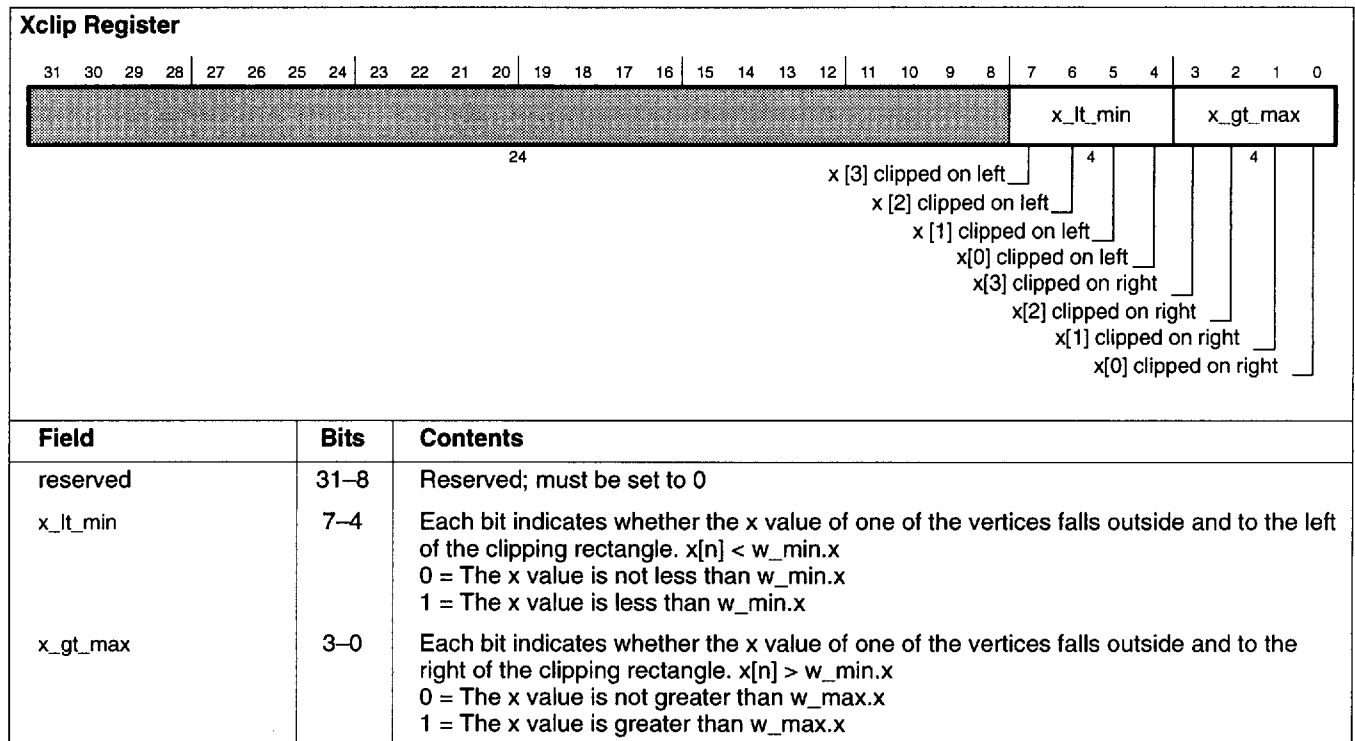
Xclip Register

31 30 29 28 27 26 25 24 23 22 21 20 19 18 17 16 15 14 13 12 11 10 9 8 7 6 5 4 3 2 1 0

x_lt_min x_gt_max

24 4 4

x [3] clipped on left
x [2] clipped on left
x [1] clipped on left
x[0] clipped on left
x[3] clipped on right
x[2] clipped on right
x[1] clipped on right
x[0] clipped on right

| Field | Bits | Contents |
|---|---|---|
| reserved | 31–8 | Reserved; must be set to 0 |
| x_lt_min | 7–4 | Each bit indicates whether the x value of one of the vertices falls outside and to the left of the clipping rectangle. x[n] < w_min.x<br>0 = The x value is not less than w_min.x<br>1 = The x value is less than w_min.x |
| x_gt_max | 3–0 | Each bit indicates whether the x value of one of the vertices falls outside and to the right of the clipping rectangle. x[n] > w_min.x<br>0 = The x value is not greater than w_max.x<br>1 = The x value is greater than w_max.x |